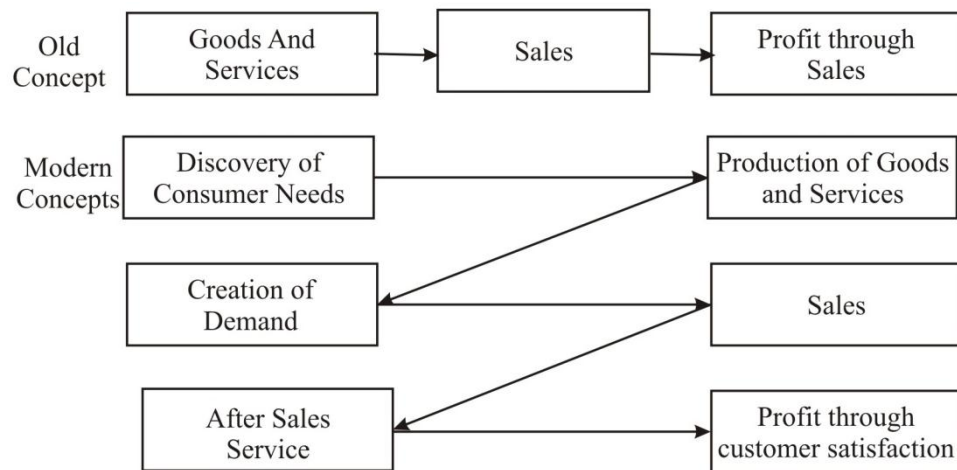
Old Concept

Goods And Services

Sales

Profit through Sales

Modern Concepts

Discovery of Consumer Needs

Production of Goods and Services

Creation of Demand

Sales

After Sales Service

Profit through customer satisfaction